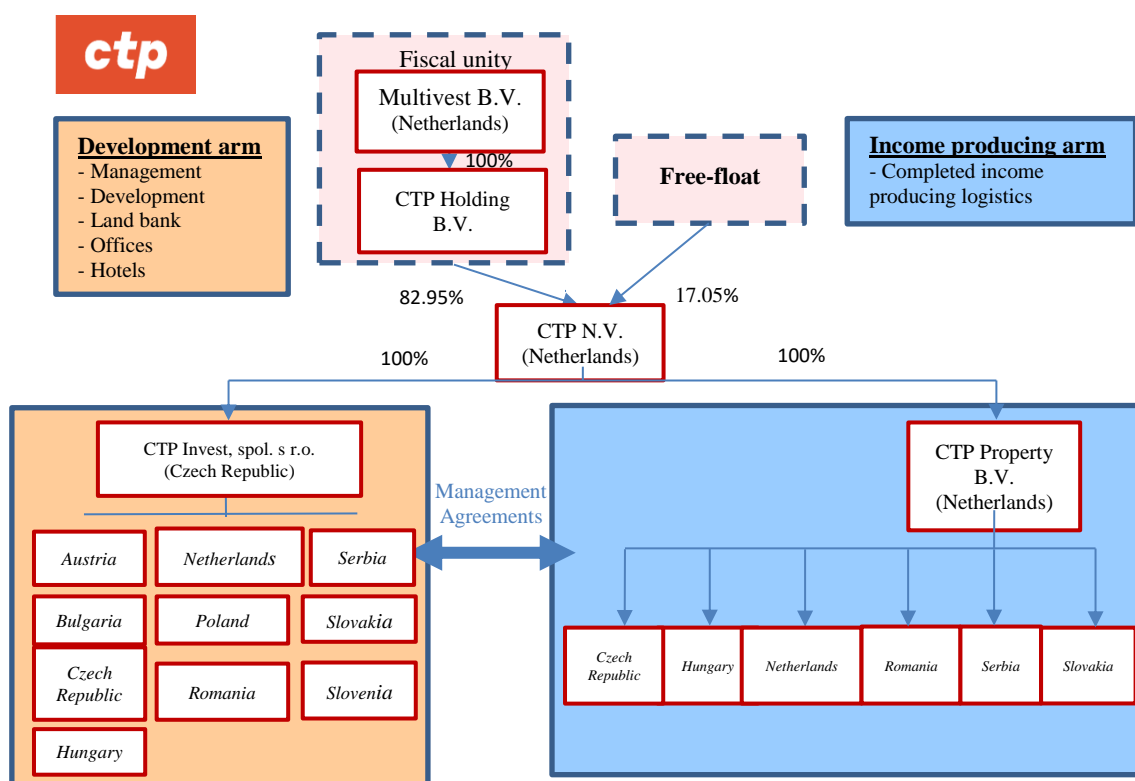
ctp

Development arm
- Management
- Development
- Land bank
- Offices
- Hotels

Fiscal unity

Multivest B.V. (Netherlands)

100%

CTP Holding B.V.

Free-float

Income producing arm
- Completed income producing logistics

82.95%

17.05%

CTP N.V. (Netherlands)

100%

100%

CTP Invest, spol. s r.o. (Czech Republic)

Management Agreements

CTP Property B.V. (Netherlands)

Austria

Netherlands

Serbia

Bulgaria

Poland

Slovakia

Czech Republic

Romania

Slovenia

Hungary

Czech Republic

Hungary

Netherlands

Romania

Serbia

Slovakia